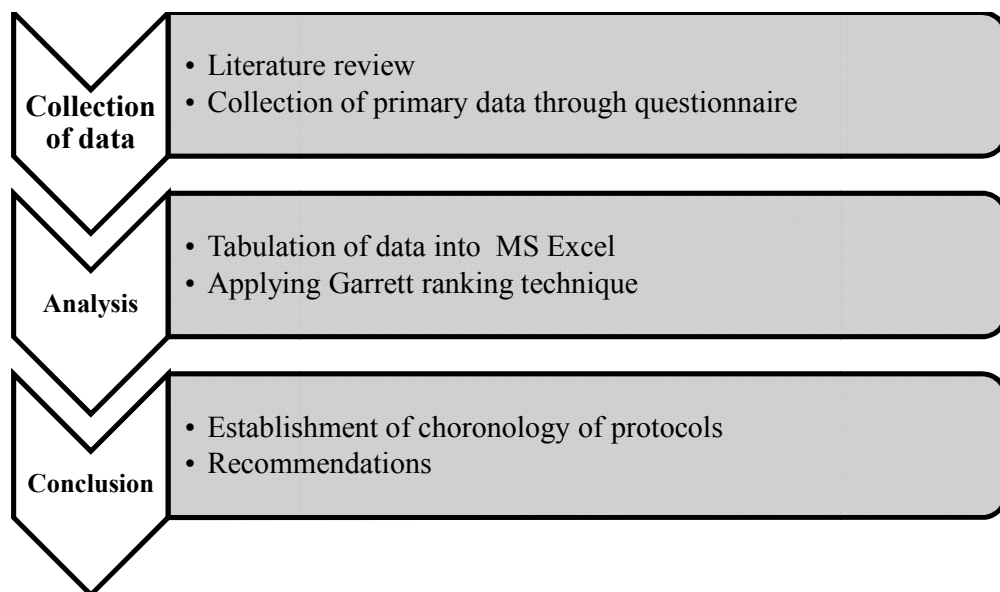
Collection of data

• Literature review
• Collection of primary data through questionnaire

Analysis

• Tabulation of data into MS Excel
• Applying Garrett ranking technique

Conclusion

• Establishment of choronology of protocols
• Recommendations